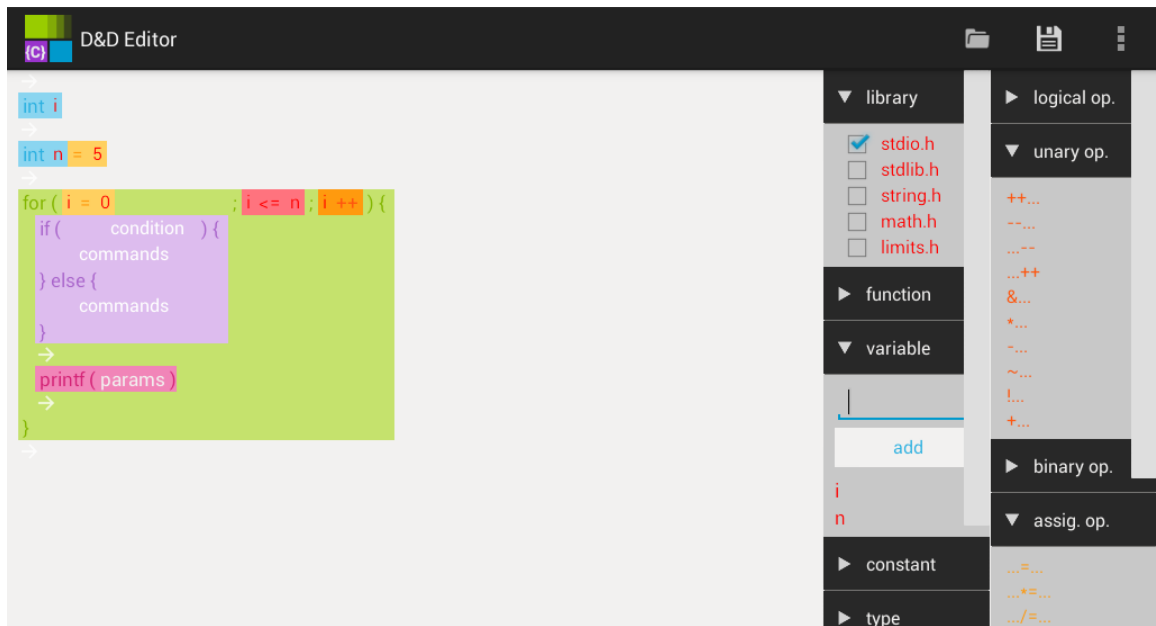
{C} D&D Editor

→
int i
→
int n = 5
→
for ( i = 0 ; i <= n ; i ++ ) {
if ( condition ) {
commands
} else {
commands
}
→
printf ( params )
→
}
→

▼ library
stdio.h
stdlib.h
string.h
math.h
limits.h
► function
▼ variable
add
i
n
► constant
► type

► logical op.
▼ unary op.
++...
--...
...--
...++
&...
*...
-...
~...
!...
+...
► binary op.
▼ assig. op.
...=...
...*=...
.../=...